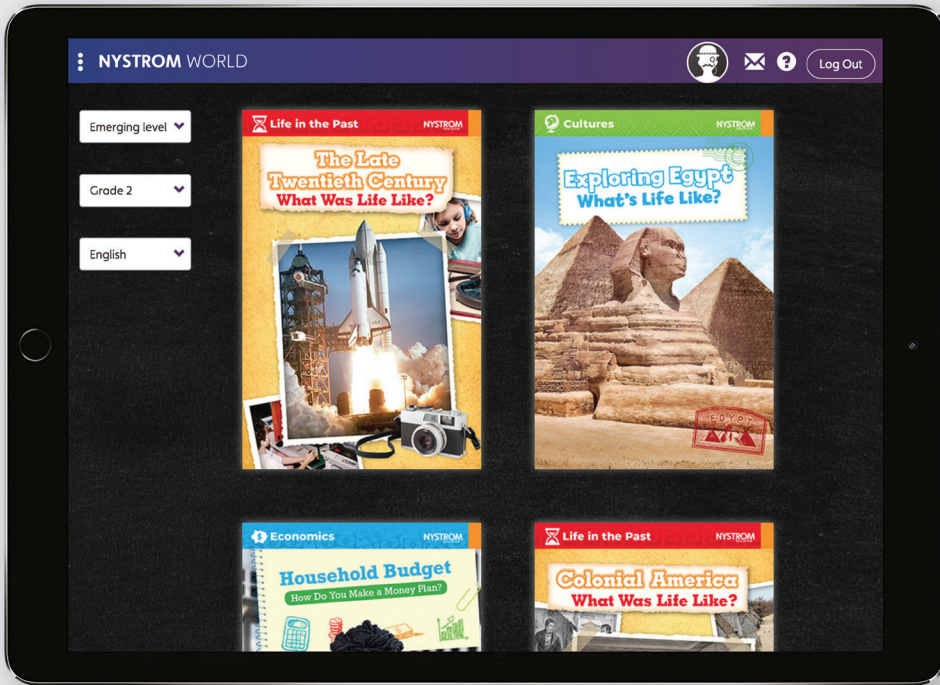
NYSTROM WORLD

Log Out

Emerging level

Grade 2

English

Life in the Past NYSTROM

The Late Twentieth Century
What Was Life Like?

Cultures NYSTROM

Exploring Egypt
What's Life Like?

EGYPT
AIR

Economics NYSTROM

Household Budget
How Do You Make a Money Plan?

Life in the Past NYSTROM

Colonial America
What Was Life Like?